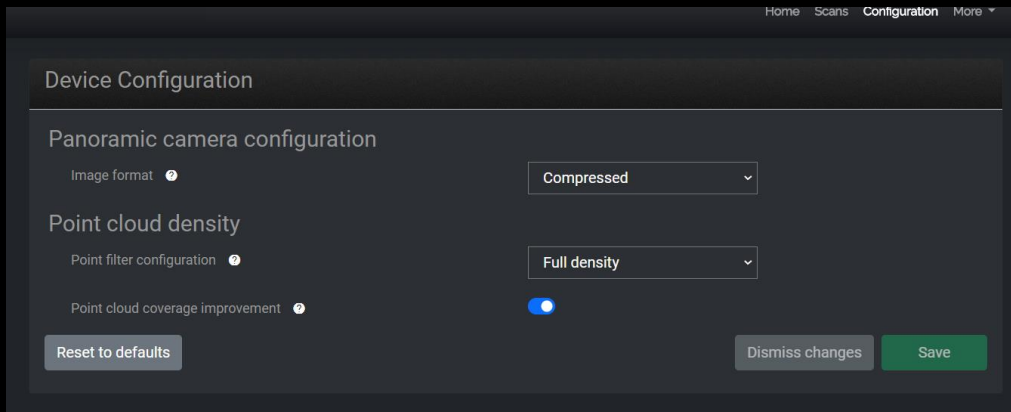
Home Scans Configuration More

Device Configuration

Panoramic camera configuration

Image format

Compressed

Point cloud density

Point filter configuration

Full density

Point cloud coverage improvement

Reset to defaults

Dismiss changes

Save